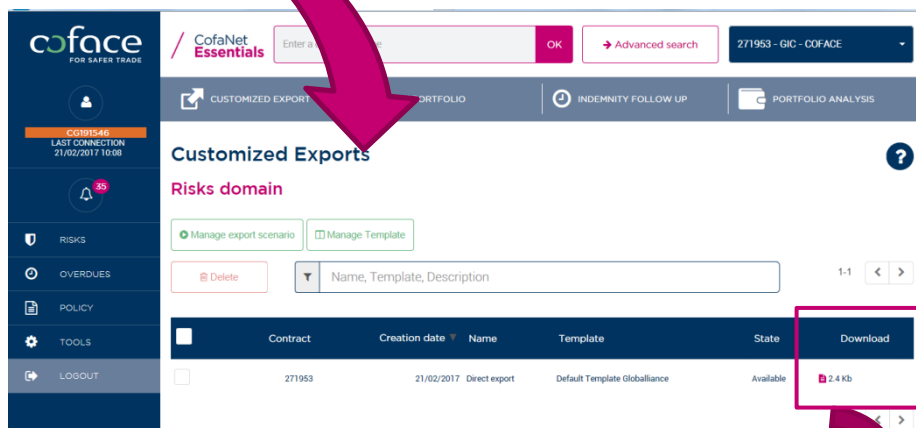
coface
FOR SAFER TRADE

CG191546
LAST CONNECTION
21/02/2017 10:08

35

RISKS
OVERDUES
POLICY
TOOLS
LOGOUT

CofaNet Essentials

Enter a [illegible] e

OK

Advanced search

271953 - GIC - COFACE

CUSTOMIZED EXPORT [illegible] ORTFOLIO

INDEMNITY FOLLOW UP

PORTFOLIO ANALYSIS

Customized Exports

Risks domain

Manage export scenario

Manage Template

Delete

Name, Template, Description

1-1

| | Contract | Creation date | Name | Template | State | Download |
|---|---|---|---|---|---|---|
| | 271953 | 21/02/2017 | Direct export | Default Template Globalliance | Available | 2.4 Kb |